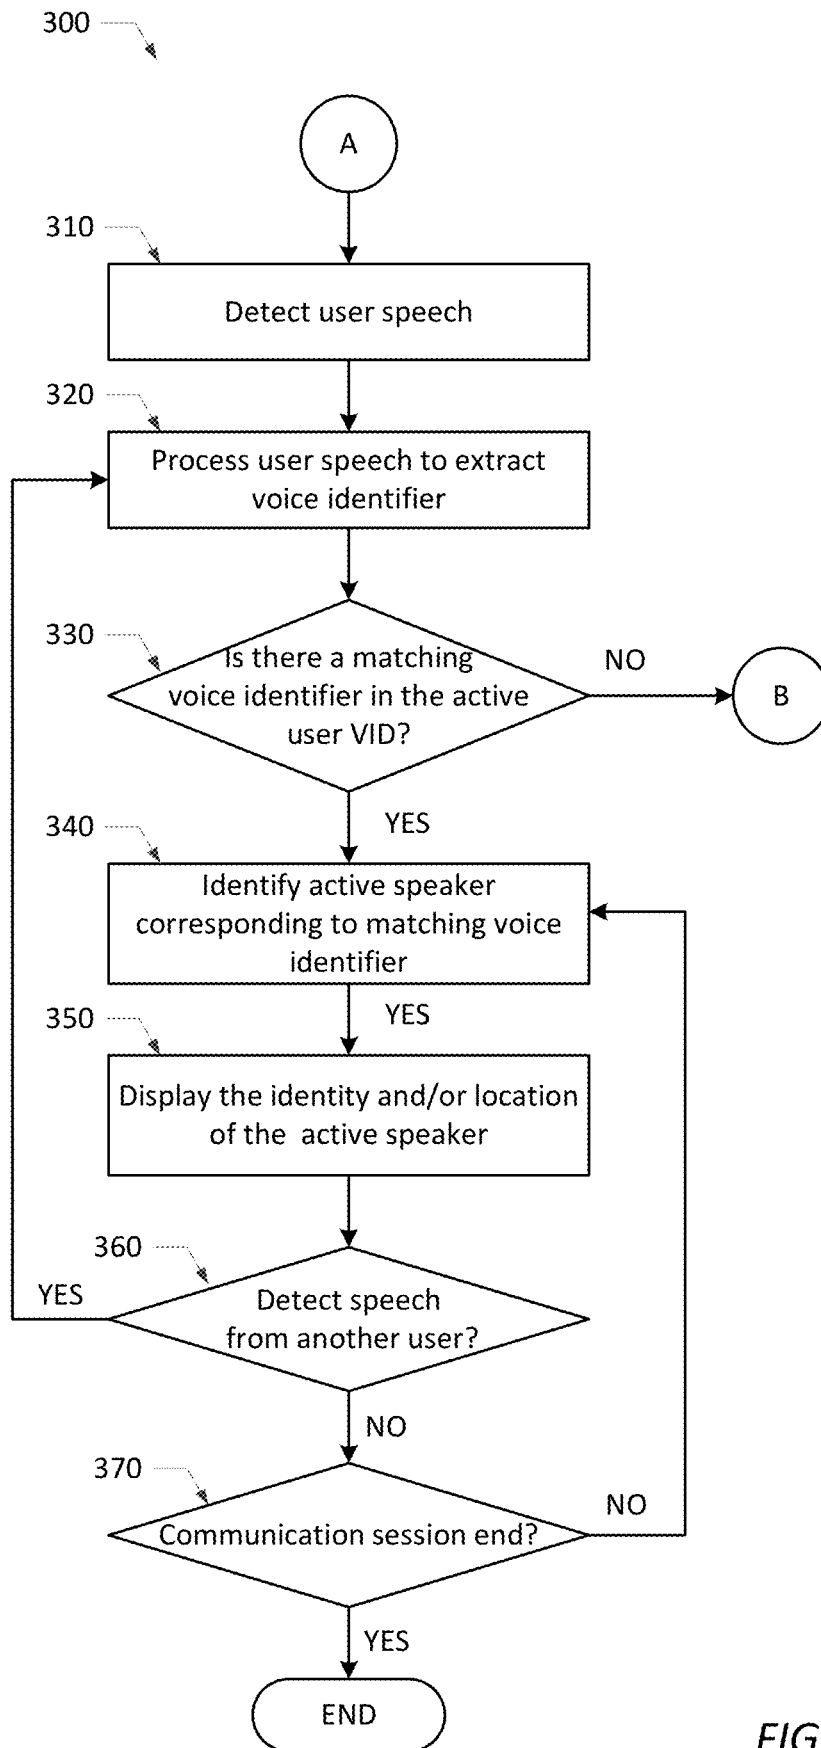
300

A

310

Detect user speech

320

Process user speech to extract voice identifier

330

Is there a matching voice identifier in the active user VID?

NO

B

340

YES

Identify active speaker corresponding to matching voice identifier

350

YES

Display the identity and/or location of the active speaker

360

YES

Detect speech from another user?

NO

370

Communication session end?

NO

YES

END

FIG